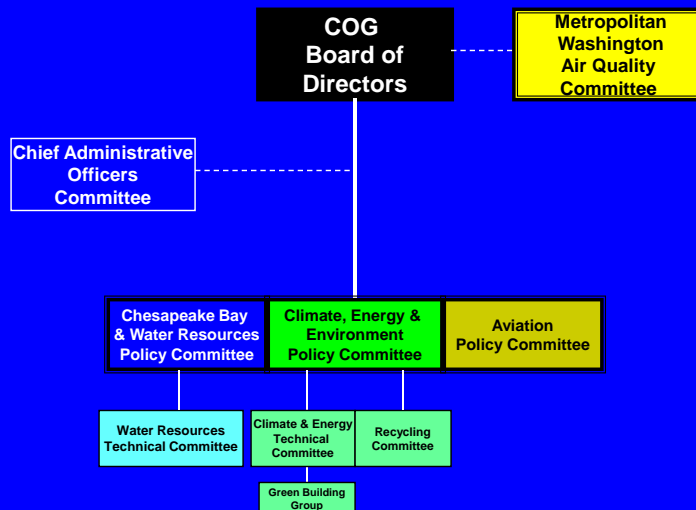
COG Board of Directors

Metropolitan Washington Air Quality Committee

Chief Administrative Officers Committee

Chesapeake Bay & Water Resources Policy Committee

Climate, Energy & Environment Policy Committee

Aviation Policy Committee

Water Resources Technical Committee

Climate & Energy Technical Committee

Recycling Committee

Green Building Group